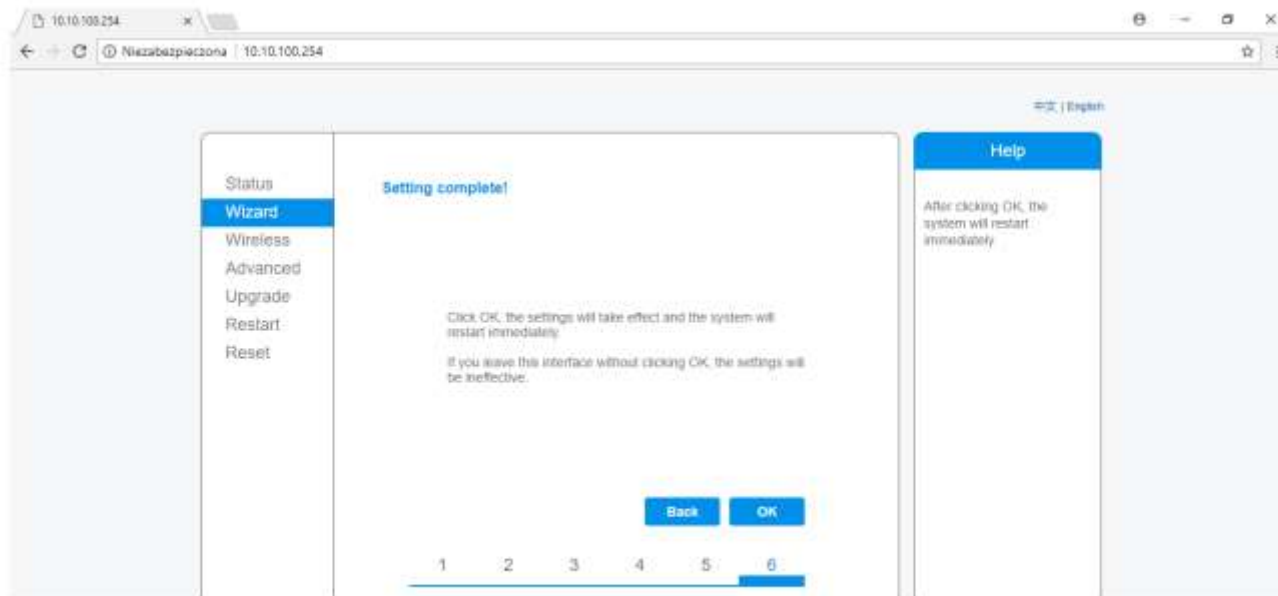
10.10.100.254 ×

Niezabezpieczona | 10.10.100.254

中文 | English

Status
Wizard
Wireless
Advanced
Upgrade
Restart
Reset

Setting complete!

Click OK, the settings will take effect and the system will restart immediately.

If you leave this interface without clicking OK, the settings will be ineffective.

Back OK

1 2 3 4 5 6

Help

After clicking OK, the system will restart immediately.